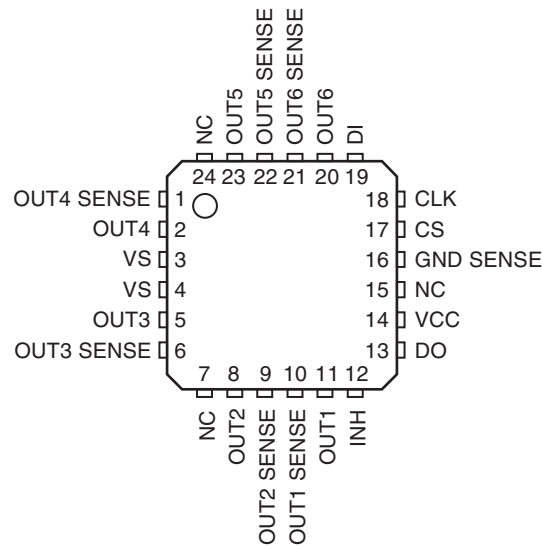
NC OUT5 OUT5 SENSE OUT6 SENSE OUT6 DI
24 23 22 21 20 19

OUT4 SENSE 1
OUT4 2
VS 3
VS 4
OUT3 5
OUT3 SENSE 6

18 CLK
17 CS
16 GND SENSE
15 NC
14 VCC
13 DO

7 8 9 10 11 12
NC OUT2 OUT2 SENSE OUT1 SENSE OUT1 INH